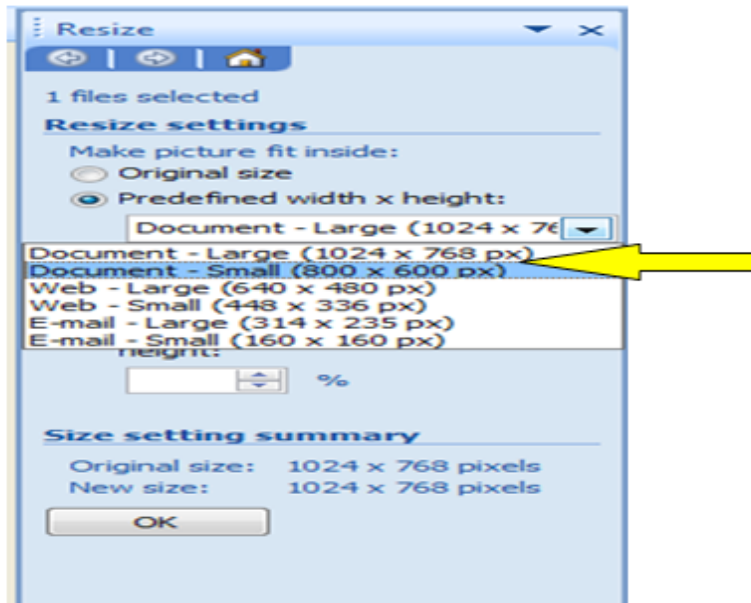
Resize

1 files selected

Resize settings

Make picture fit inside:

Original size

Predefined width x height:

Document - Large (1024 x 76

Document - Large (1024 x 768 px)
Document - Small (800 x 600 px)
Web - Large (640 x 480 px)
Web - Small (448 x 336 px)
E-mail - Large (314 x 235 px)
E-mail - Small (160 x 160 px)

height:

%

Size setting summary

Original size: 1024 x 768 pixels
New size: 1024 x 768 pixels

OK